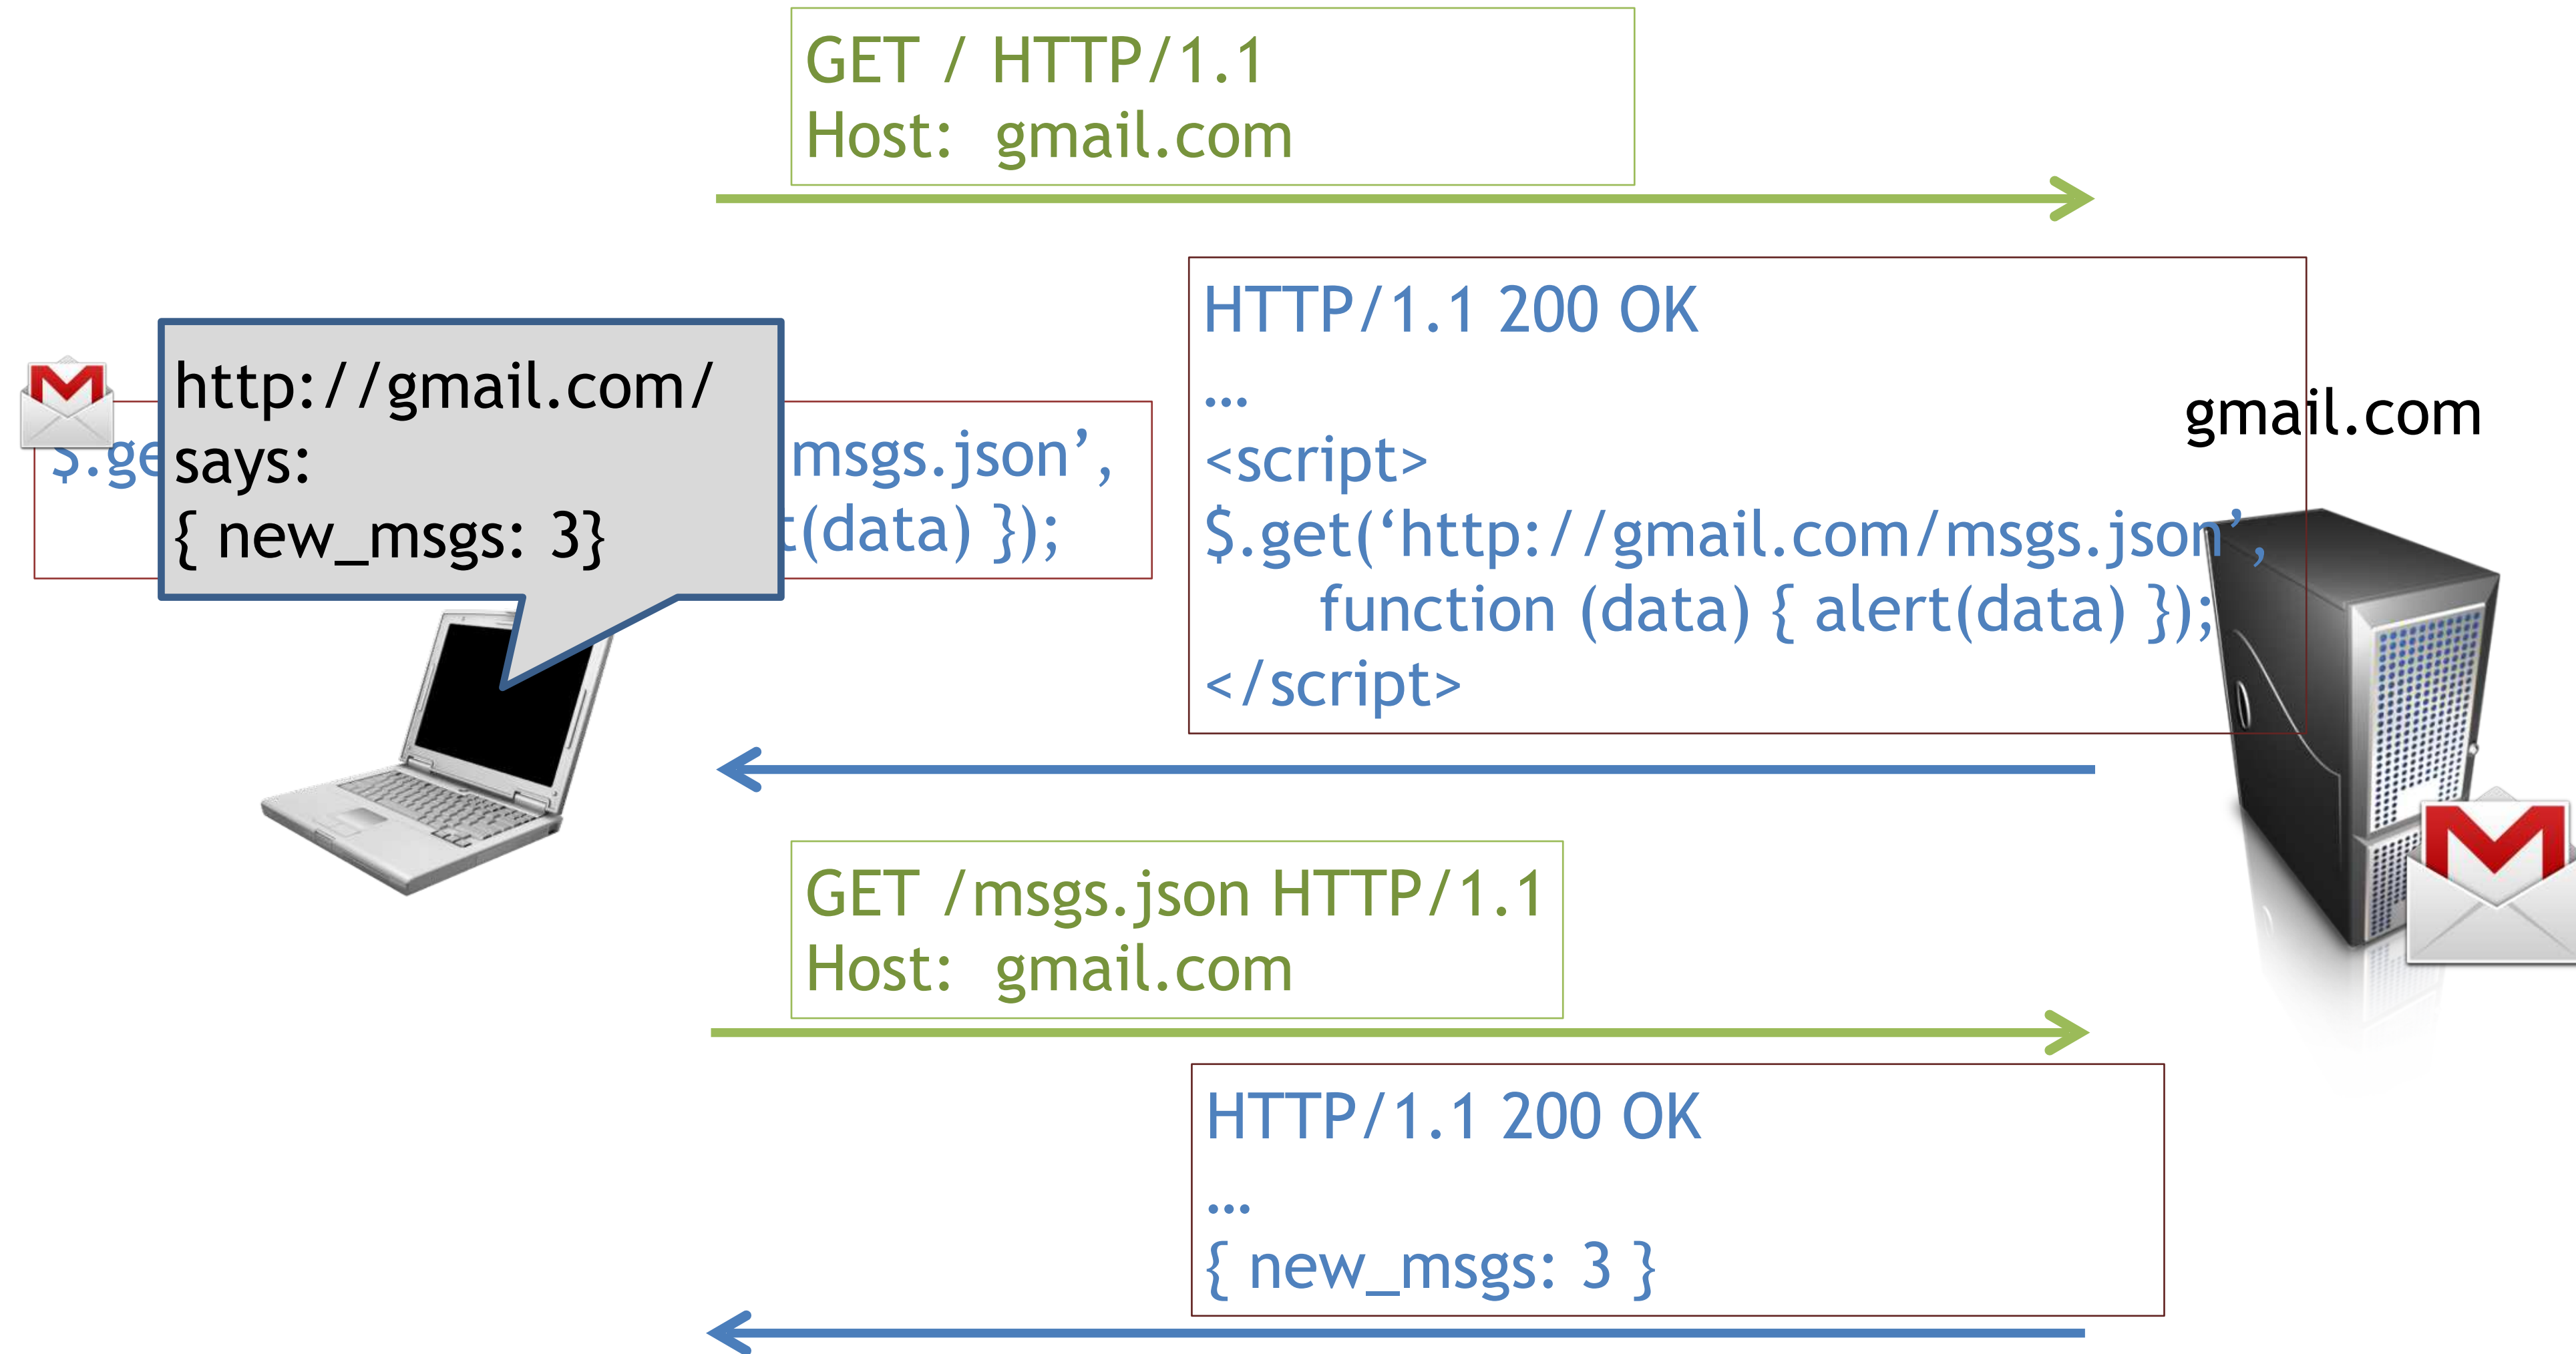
GET / HTTP/1.1
Host: gmail.com

HTTP/1.1 200 OK
…
<script>
$.get('http://gmail.com/msgs.json',
function (data) { alert(data) });
</script>

gmail.com

$.ge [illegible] msgs.json',
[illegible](data) });

http://gmail.com/
says:
{ new_msgs: 3}

GET /msgs.json HTTP/1.1
Host: gmail.com

HTTP/1.1 200 OK
…
{ new_msgs: 3 }